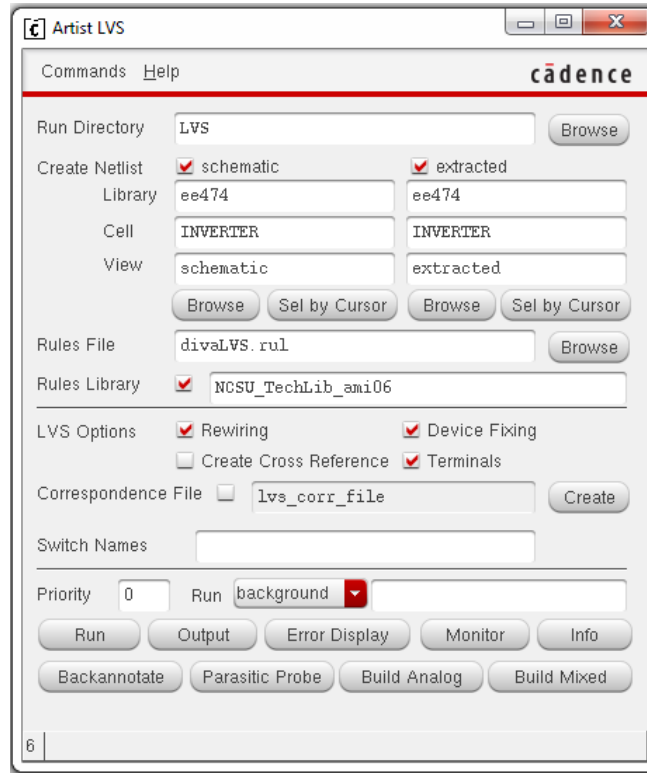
Artist LVS

Commands Help

cādence

Run Directory LVS Browse

Create Netlist schematic extracted

Library ee474 ee474

Cell INVERTER INVERTER

View schematic extracted

Browse Sel by Cursor Browse Sel by Cursor

Rules File divaLVS.rul Browse

Rules Library NCSU_TechLib_ami06

LVS Options Rewiring Device Fixing

Create Cross Reference Terminals

Correspondence File lvs_corr_file Create

Switch Names

Priority 0 Run background

Run Output Error Display Monitor Info

Backannotate Parasitic Probe Build Analog Build Mixed

6